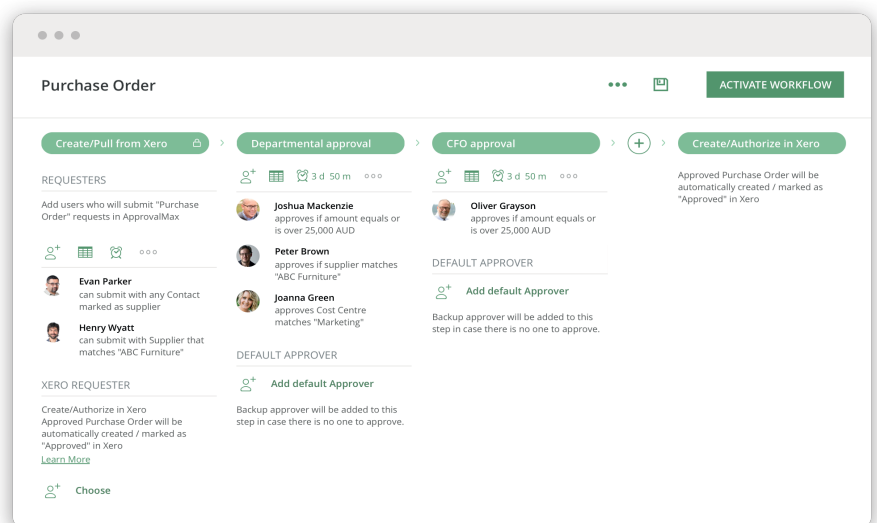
Purchase Order

ACTIVATE WORKFLOW

Create/Pull from Xero

REQUESTERS

Add users who will submit "Purchase Order" requests in ApprovalMax

Evan Parker
can submit with any Contact marked as supplier

Henry Wyatt
can submit with Supplier that matches "ABC Furniture"

XERO REQUESTER

Create/Authorize in Xero
Approved Purchase Order will be automatically created / marked as "Approved" in Xero
Learn More

Choose

Departmental approval

3 d 50 m

Joshua Mackenzie
approves if amount equals or is over 25,000 AUD

Peter Brown
approves if supplier matches "ABC Furniture"

Joanna Green
approves Cost Centre matches "Marketing"

DEFAULT APPROVER

Add default Approver

Backup approver will be added to this step in case there is no one to approve.

CFO approval

3 d 50 m

Oliver Grayson
approves if amount equals or is over 25,000 AUD

DEFAULT APPROVER

Add default Approver

Backup approver will be added to this step in case there is no one to approve.

Create/Authorize in Xero

Approved Purchase Order will be automatically created / marked as "Approved" in Xero